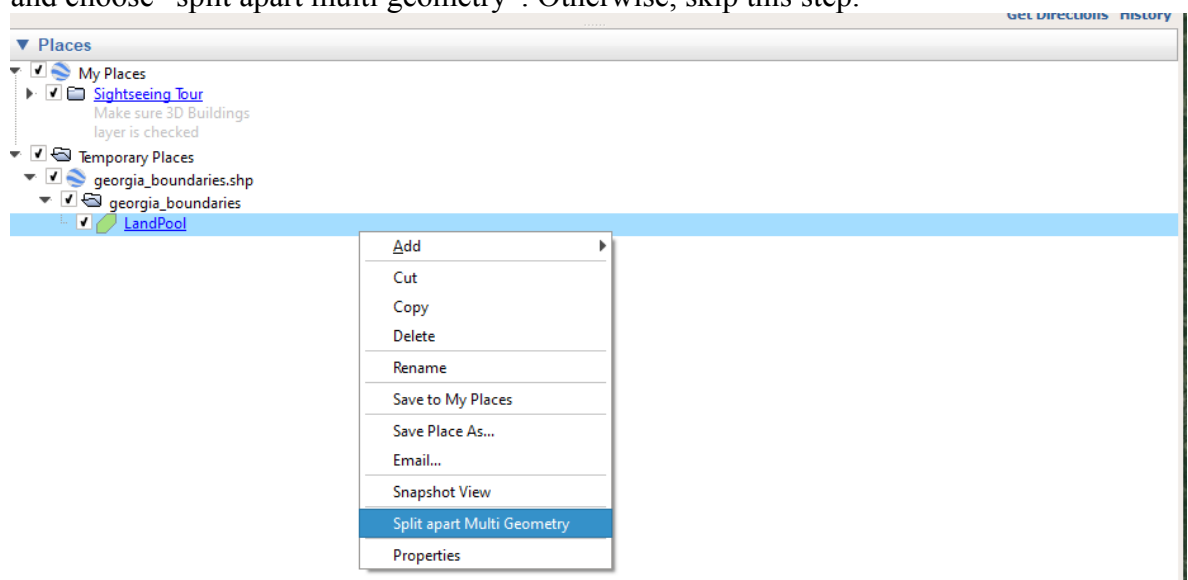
and choose "split apart multi geometry". Otherwise, skip this step.

Get Directions History

▼ Places

My Places

Sightseeing Tour

Make sure 3D Buildings layer is checked

Temporary Places

georgia_boundaries.shp

georgia_boundaries

LandPool

Add

Cut

Copy

Delete

Rename

Save to My Places

Save Place As...

Email...

Snapshot View

Split apart Multi Geometry

Properties